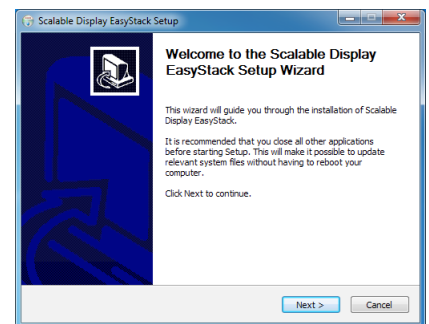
Scalable Display EasyStack Setup

Welcome to the Scalable Display EasyStack Setup Wizard

This wizard will guide you through the installation of Scalable Display EasyStack.

It is recommended that you close all other applications before starting Setup. This will make it possible to update relevant system files without having to reboot your computer.

Click Next to continue.

Next >

Cancel